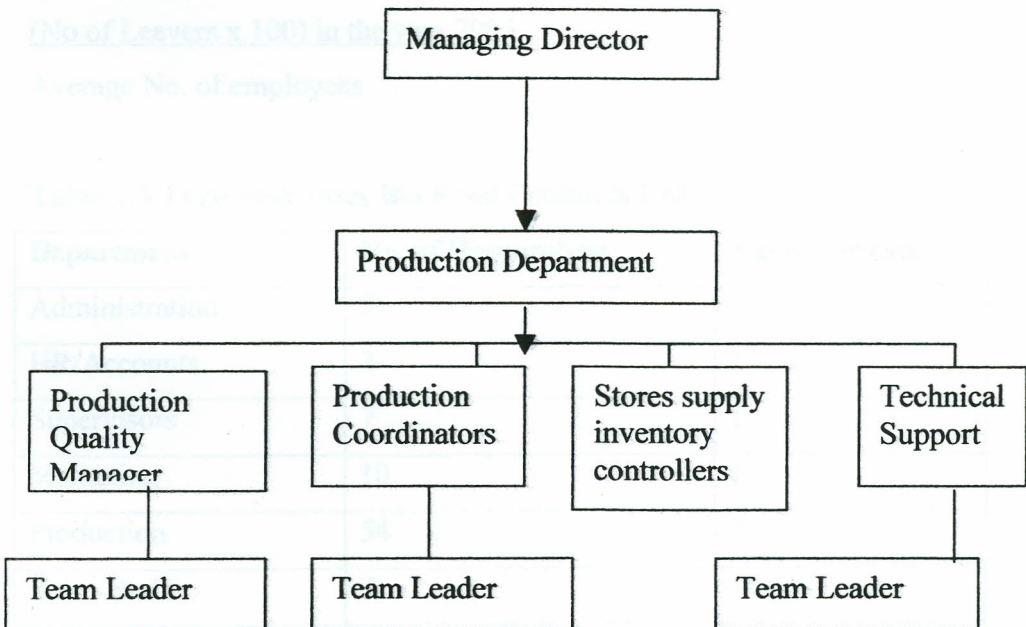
(No of Leavers x 100) in the year 20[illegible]

Average No. of employees

Table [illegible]

| Department | No of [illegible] | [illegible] |
|---|---|---|
| Administration | | |
| HR/Accounts | 3 | |
| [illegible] | 4 | |
| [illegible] | 10 | |
| Production | 54 | |

Managing Director

Production Department

Production Quality Manager

Production Coordinators

Stores supply inventory controllers

Technical Support

Team Leader

Team Leader

Team Leader